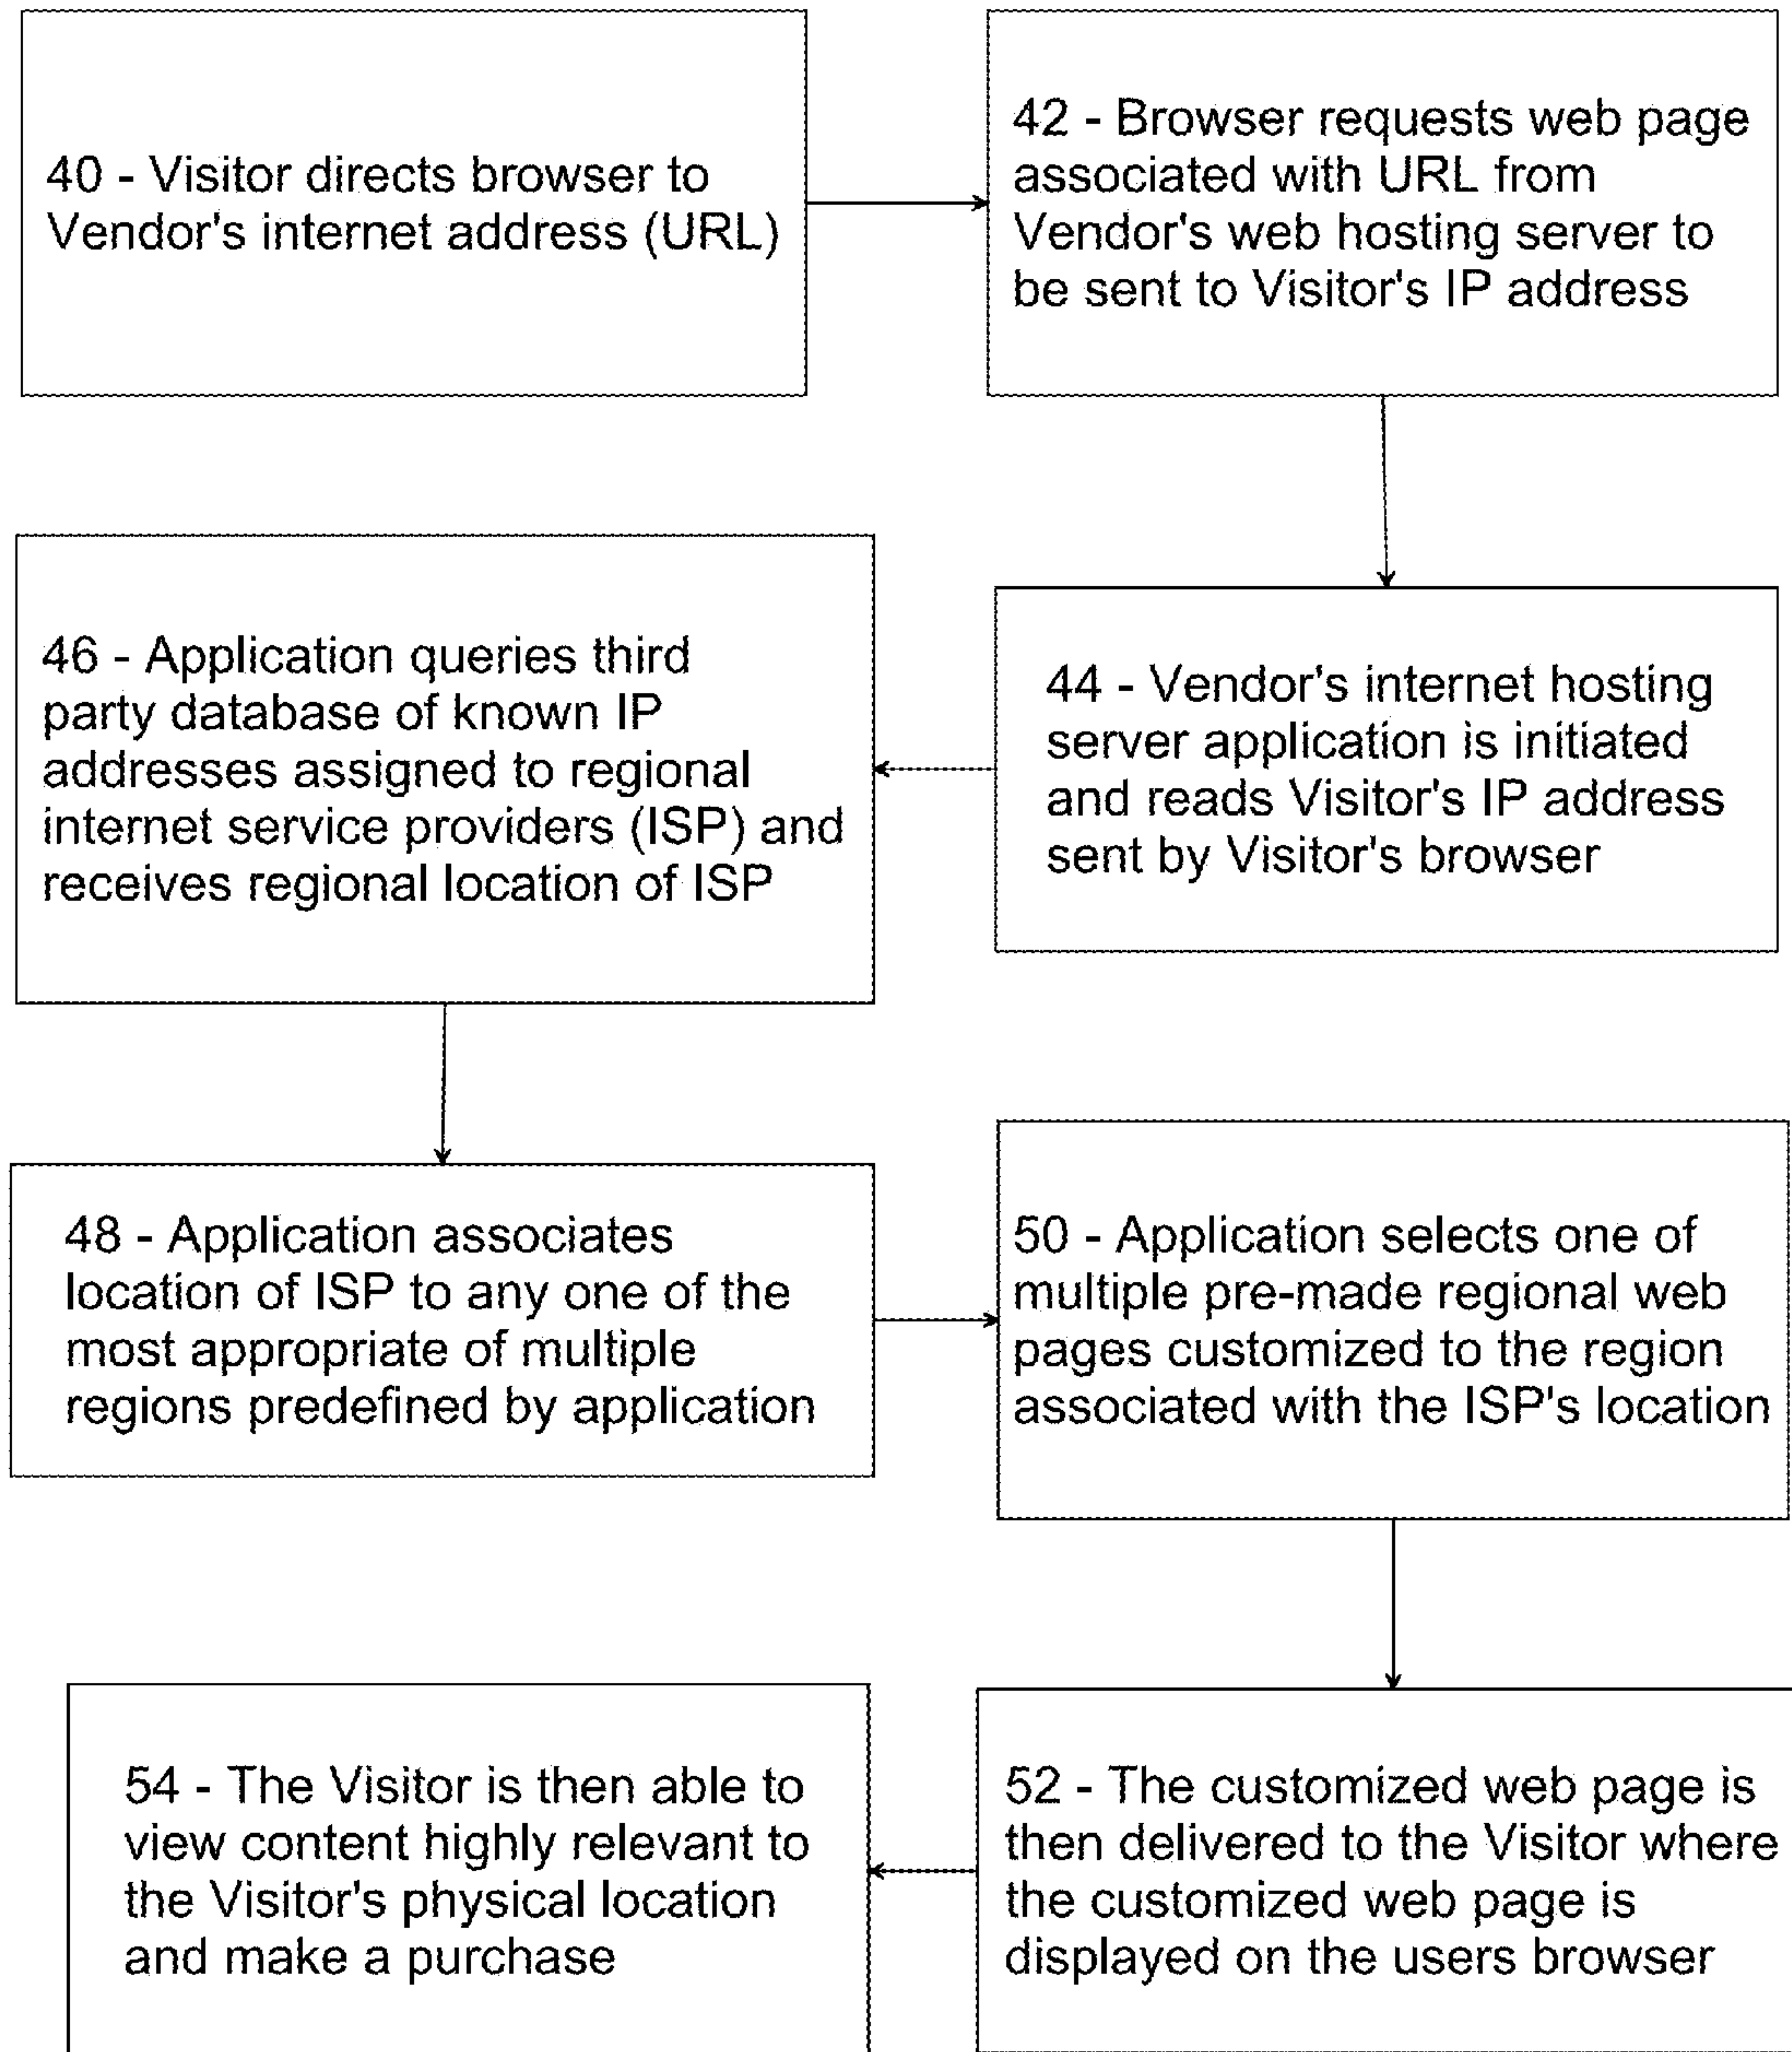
40 - Visitor directs browser to Vendor's internet address (URL)

42 - Browser requests web page associated with URL from Vendor's web hosting server to be sent to Visitor's IP address

44 - Vendor's internet hosting server application is initiated and reads Visitor's IP address sent by Visitor's browser

46 - Application queries third party database of known IP addresses assigned to regional internet service providers (ISP) and receives regional location of ISP

48 - Application associates location of ISP to any one of the most appropriate of multiple regions predefined by application

50 - Application selects one of multiple pre-made regional web pages customized to the region associated with the ISP's location

52 - The customized web page is then delivered to the Visitor where the customized web page is displayed on the users browser

54 - The Visitor is then able to view content highly relevant to the Visitor's physical location and make a purchase